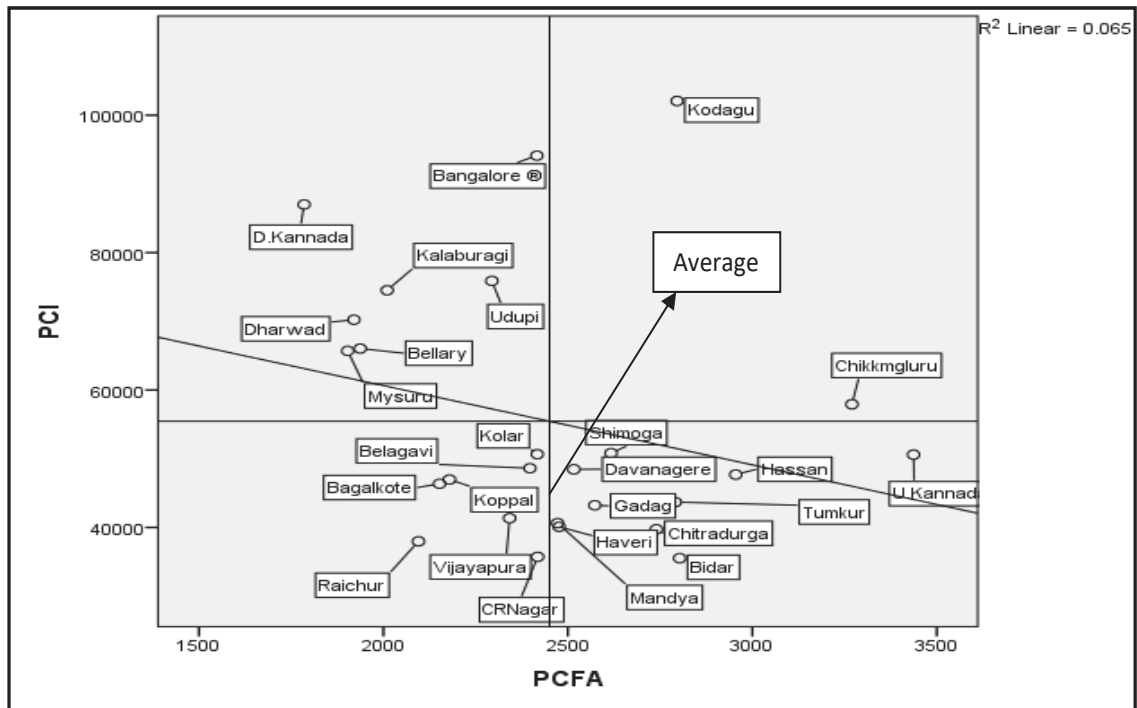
$R^2$ Linear = 0.065

100000
80000
60000
40000

PCI

Kodagu
Bangalore ®
D.Kannada
Kalaburagi
Average
Udupi
Dharwad
Bellary
Chikkmgluru
Mysuru
Kolar
Shimoga
Belagavi
Davanagere
Hassan
Bagalkote
U.Kannad
Koppal
Gadag
Tumkur
Chitradurga
Haveri
Raichur
Vijayapura
Bidar
Mandya
CRNagar

1500
2000
2500
3000
3500

PCFA